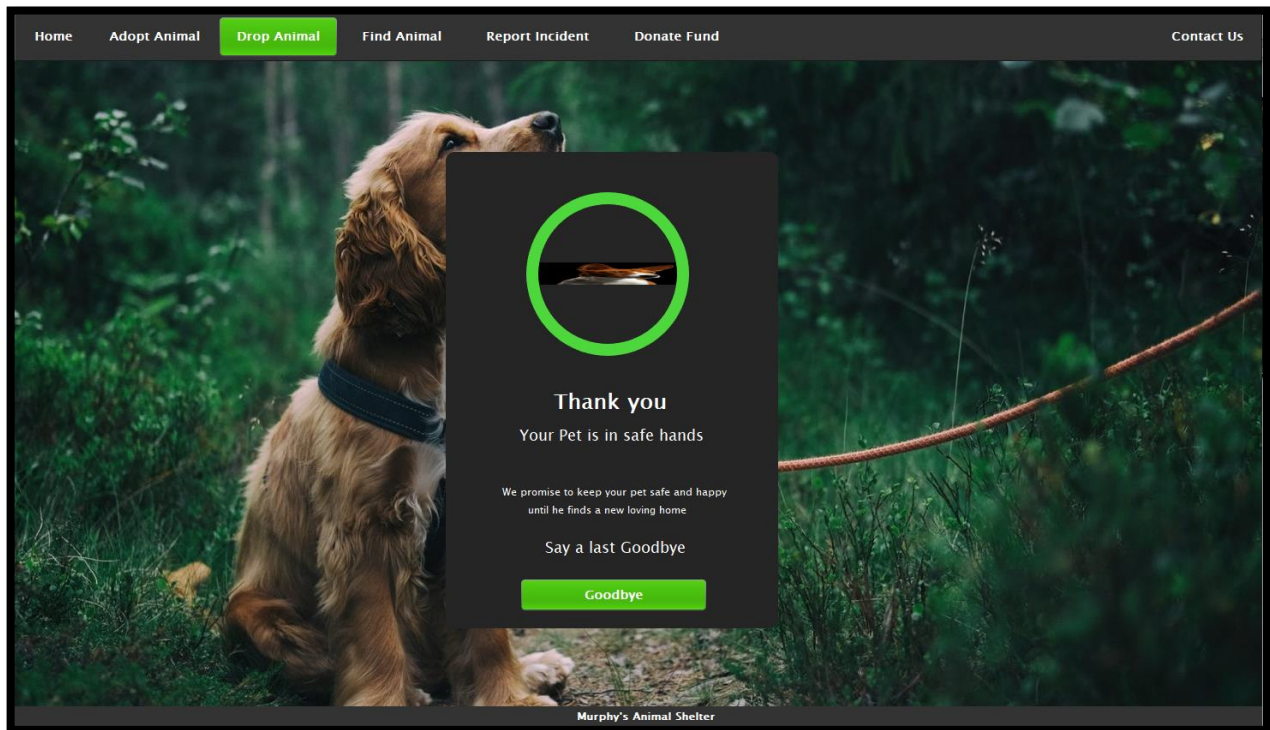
Home Adopt Animal Drop Animal Find Animal Report Incident Donate Fund Contact Us

Thank you

Your Pet is in safe hands

We promise to keep your pet safe and happy until he finds a new loving home

Say a last Goodbye

Goodbye

Murphy's Animal Shelter